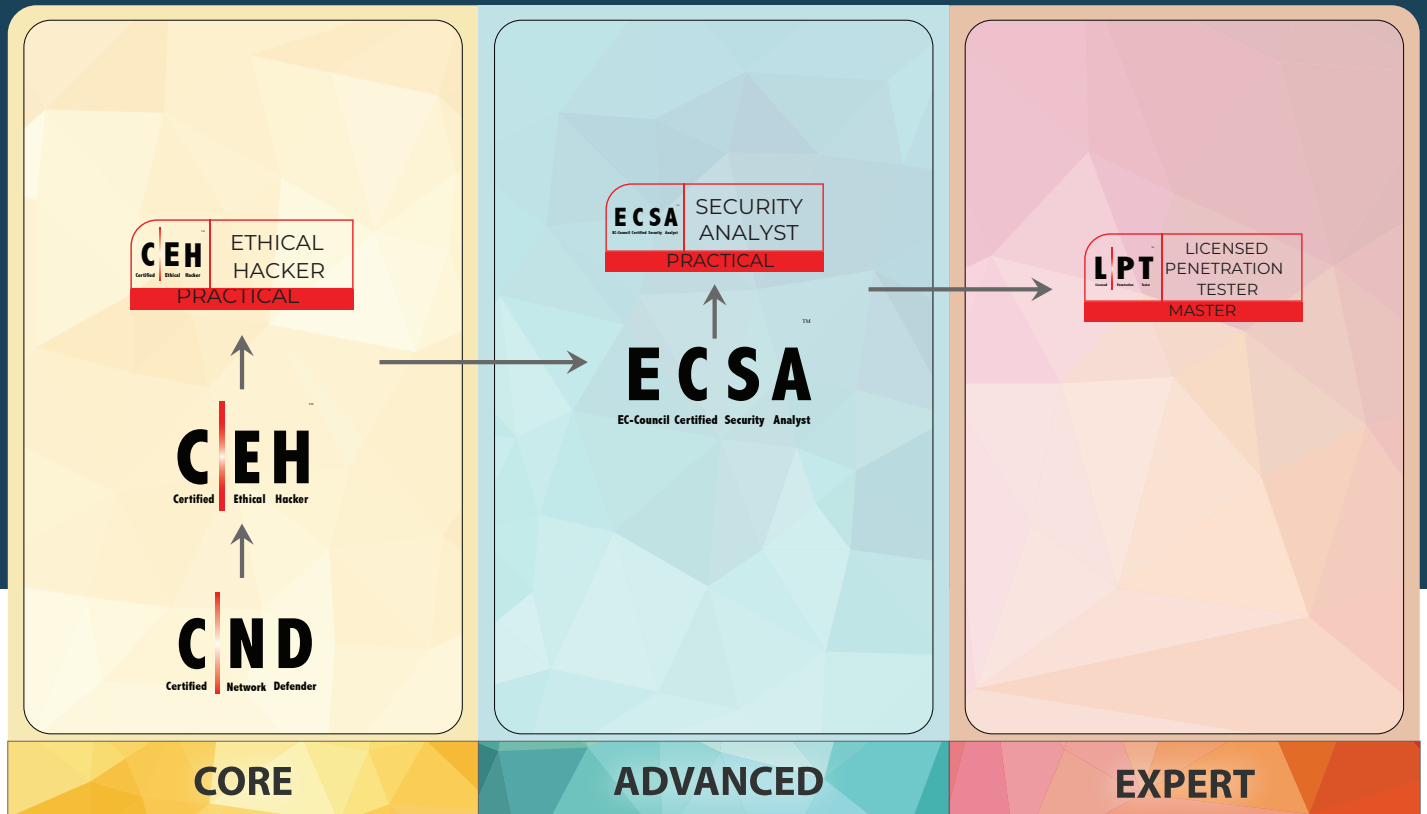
C|EH ™
Certified Ethical Hacker
ETHICAL HACKER
PRACTICAL

C|EH ™
Certified Ethical Hacker

C|ND
Certified Network Defender

ECSA ™
EC-Council Certified Security Analyst
SECURITY ANALYST
PRACTICAL

ECSA ™
EC-Council Certified Security Analyst

L|PT ™
Licensed Penetration Tester
LICENSED PENETRATION TESTER
MASTER

CORE

ADVANCED

EXPERT